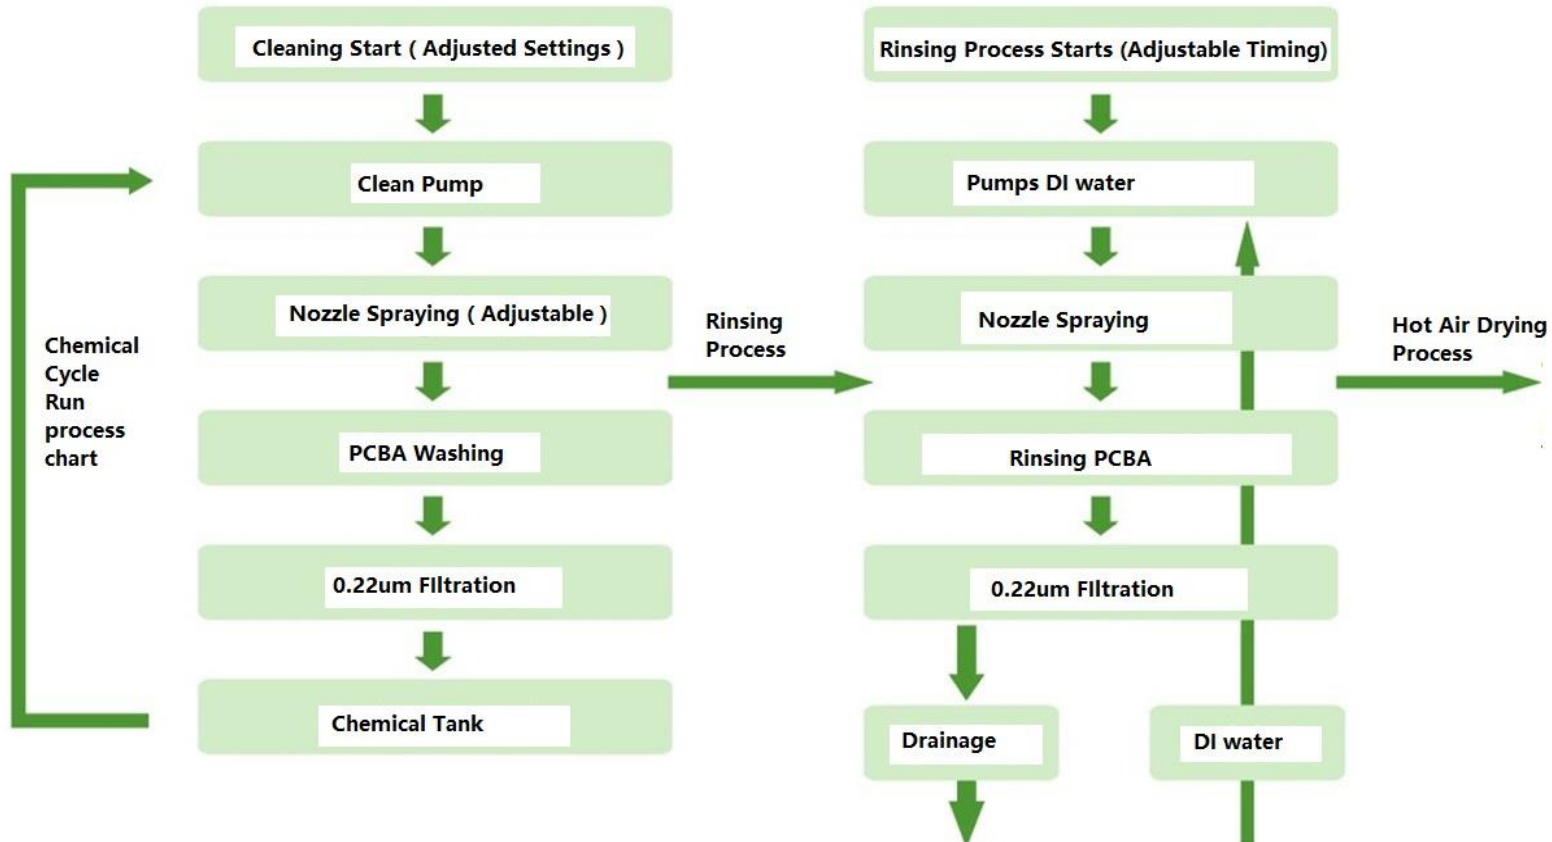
Cleaning Start ( Adjusted Settings )

Clean Pump

Nozzle Spraying ( Adjustable )

PCBA Washing

0.22um FIltration

Chemical Tank

Chemical Cycle Run process chart

Rinsing Process

Rinsing Process Starts (Adjustable Timing)

Pumps DI water

Nozzle Spraying

Rinsing PCBA

0.22um FIltration

Drainage

DI water

Hot Air Drying Process